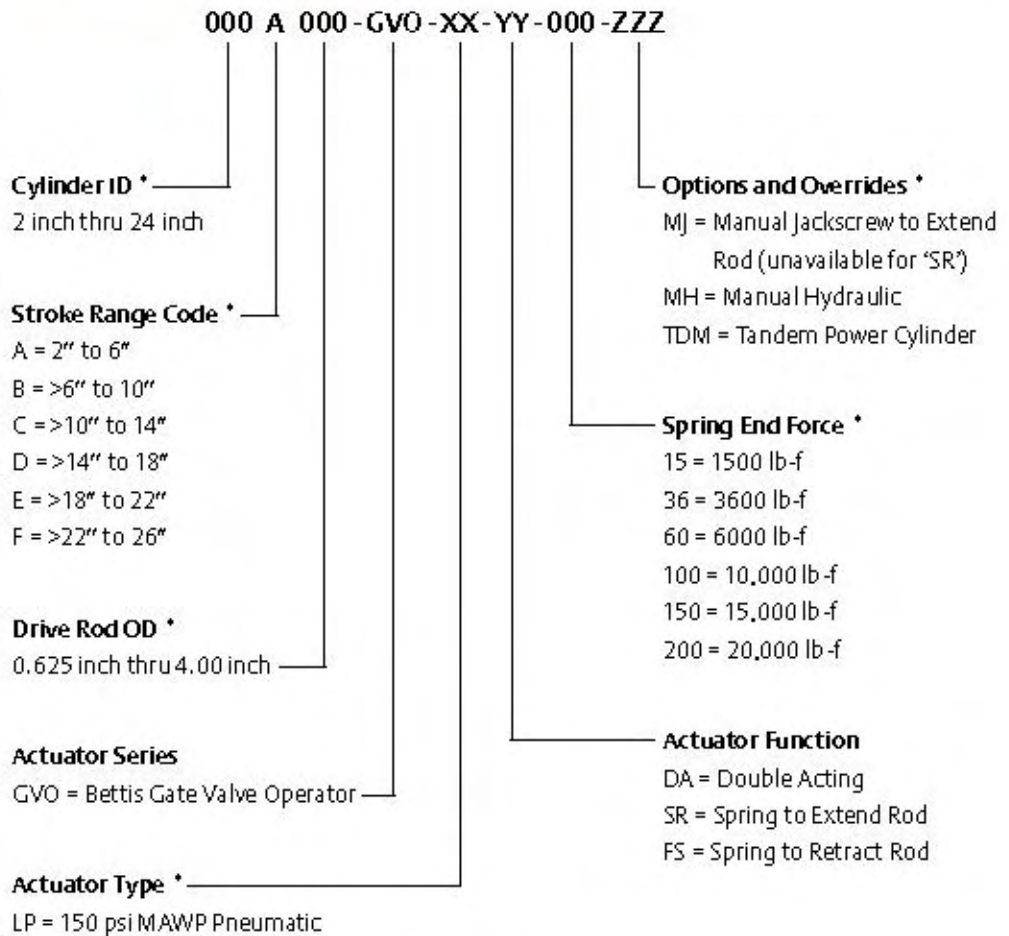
000 A 000-GVO-XX-YY-000-ZZZ

Cylinder ID *
2 inch thru 24 inch

Stroke Range Code *
A = 2" to 6"
B = >6" to 10"
C = >10" to 14"
D = >14" to 18"
E = >18" to 22"
F = >22" to 26"

Drive Rod OD *
0.625 inch thru 4.00 inch

Actuator Series
GVO = Bettis Gate Valve Operator

Actuator Type *
LP = 150 psi MAWP Pneumatic

Options and Overrides *
MJ = Manual Jackscrew to Extend Rod (unavailable for 'SR')
MH = Manual Hydraulic
TDM = Tandem Power Cylinder

Spring End Force *
15 = 1500 lb-f
36 = 3600 lb-f
60 = 6000 lb-f
100 = 10,000 lb-f
150 = 15,000 lb-f
200 = 20,000 lb-f

Actuator Function
DA = Double Acting
SR = Spring to Extend Rod
FS = Spring to Retract Rod